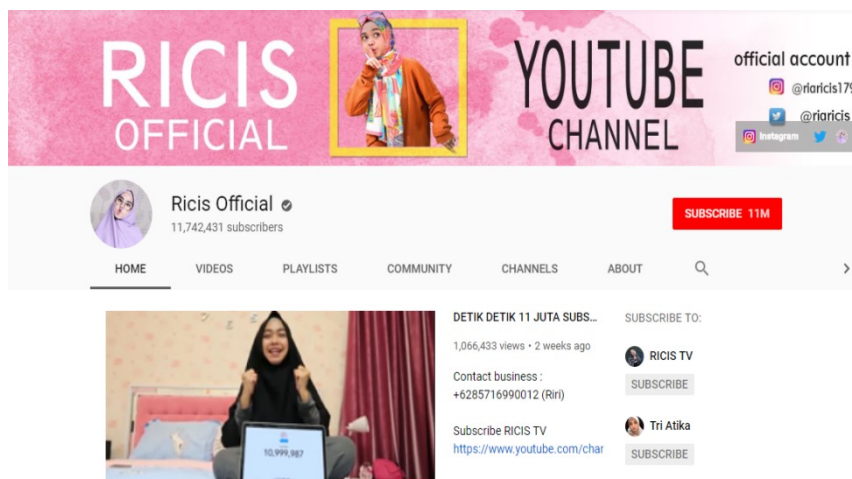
RICIS OFFICIAL

YOUTUBE CHANNEL

official account

@riaricis179

@riaricis

Instagram

Ricis Official

11,742,431 subscribers

SUBSCRIBE 11M

HOME VIDEOS PLAYLISTS COMMUNITY CHANNELS ABOUT

10,999,987

DETIK DETIK 11 JUTA SUBS...

1,066,433 views • 2 weeks ago

Contact business : +6285716990012 (Riri)

Subscribe RICIS TV
https://www.youtube.com/char

SUBSCRIBE TO:

RICIS TV

SUBSCRIBE

Tri Atika

SUBSCRIBE